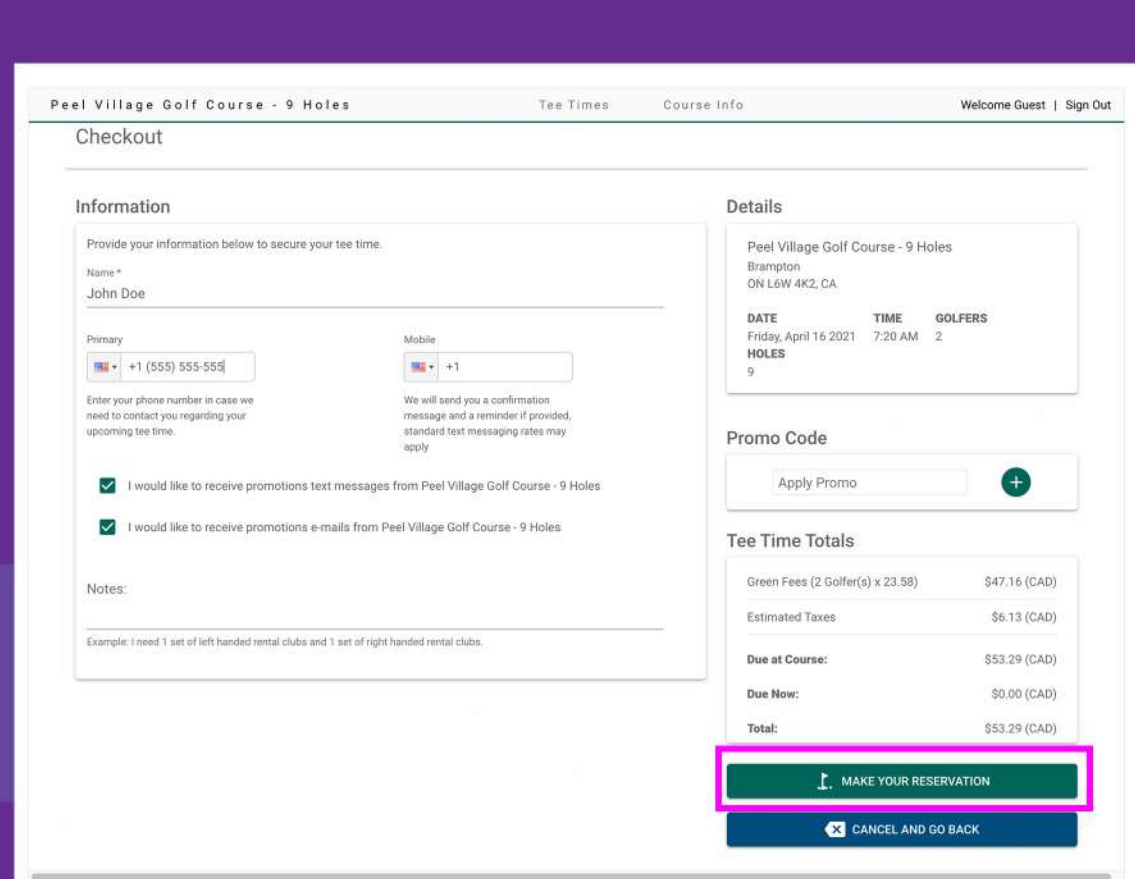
Peel Village Golf Course - 9 Holes   Tee Times   Course Info   Welcome Guest | Sign Out

Checkout

Information

Provide your information below to secure your tee time.

Name *
John Doe

Primary
+1 (555) 555-555

Enter your phone number in case we need to contact you regarding your upcoming tee time.

Mobile
+1

We will send you a confirmation message and a reminder if provided, standard text messaging rates may apply

I would like to receive promotions text messages from Peel Village Golf Course - 9 Holes

I would like to receive promotions e-mails from Peel Village Golf Course - 9 Holes

Notes:

Example: I need 1 set of left handed rental clubs and 1 set of right handed rental clubs.

Details

Peel Village Golf Course - 9 Holes
Brampton
ON L6W 4K2, CA

| DATE | TIME | GOLFERS |
|---|---|---|
| Friday, April 16 2021 | 7:20 AM | 2 |

HOLES
9

Promo Code

Apply Promo

Tee Time Totals

| | |
|---|---|
| Green Fees (2 Golfer(s) x 23.58) | $47.16 (CAD) |
| Estimated Taxes | $6.13 (CAD) |
| Due at Course: | $53.29 (CAD) |
| Due Now: | $0.00 (CAD) |
| Total: | $53.29 (CAD) |

MAKE YOUR RESERVATION

CANCEL AND GO BACK